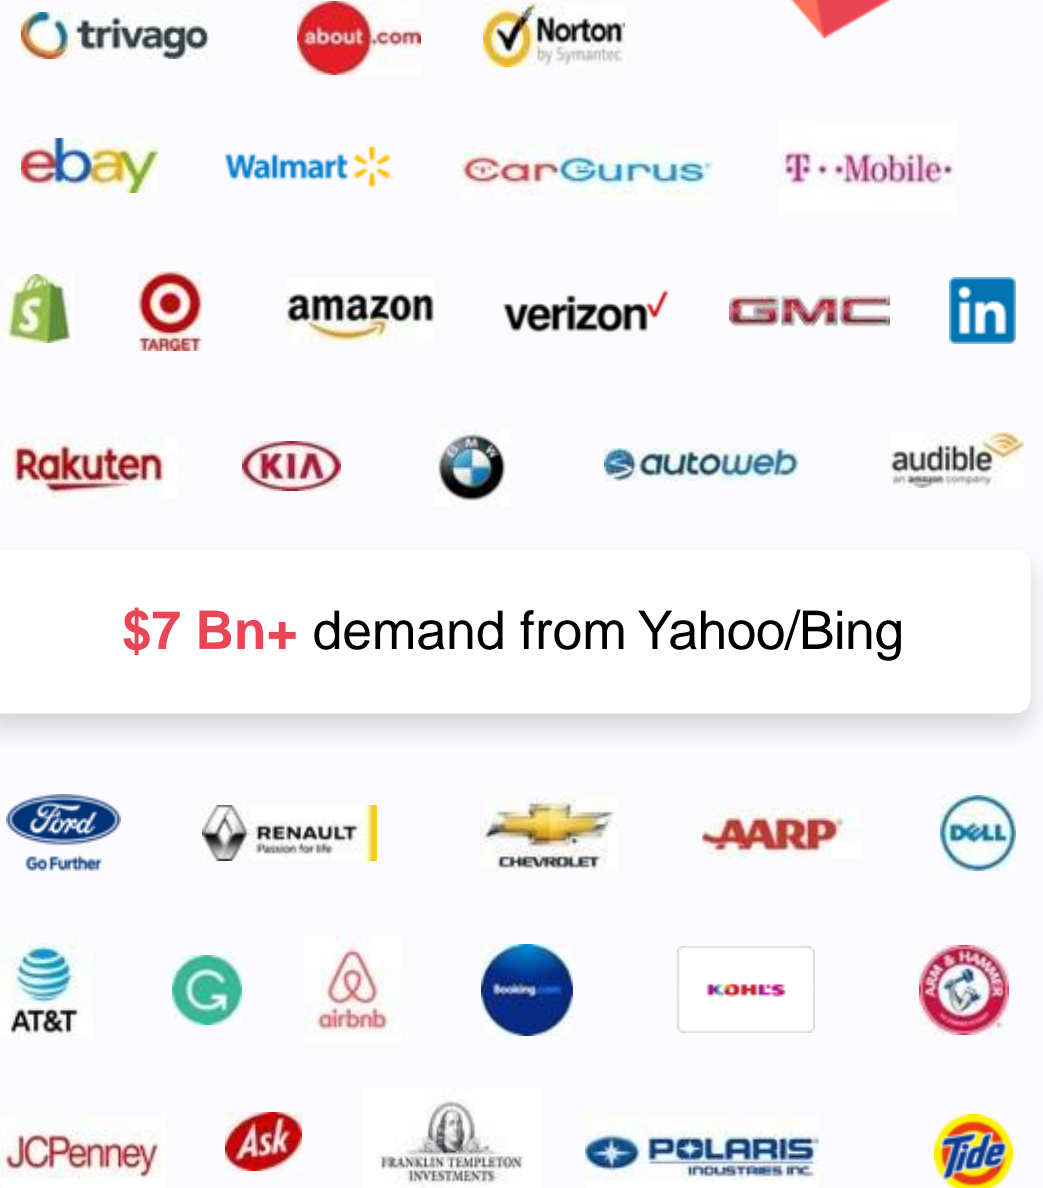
trivago about.com Norton by Symantec

ebay Walmart CarGurus T··Mobile·

S TARGET amazon verizon GMC in

Rakuten KIA BMW autoweb audible an amazon company

$7 Bn+ demand from Yahoo/Bing

Ford Go Further RENAULT Passion for life CHEVROLET AARP DELL

AT&T airbnb Booking.com KOHL'S ARM & HAMMER

JCPenney Ask FRANKLIN TEMPLETON INVESTMENTS POLARIS INDUSTRIES INC. Tide